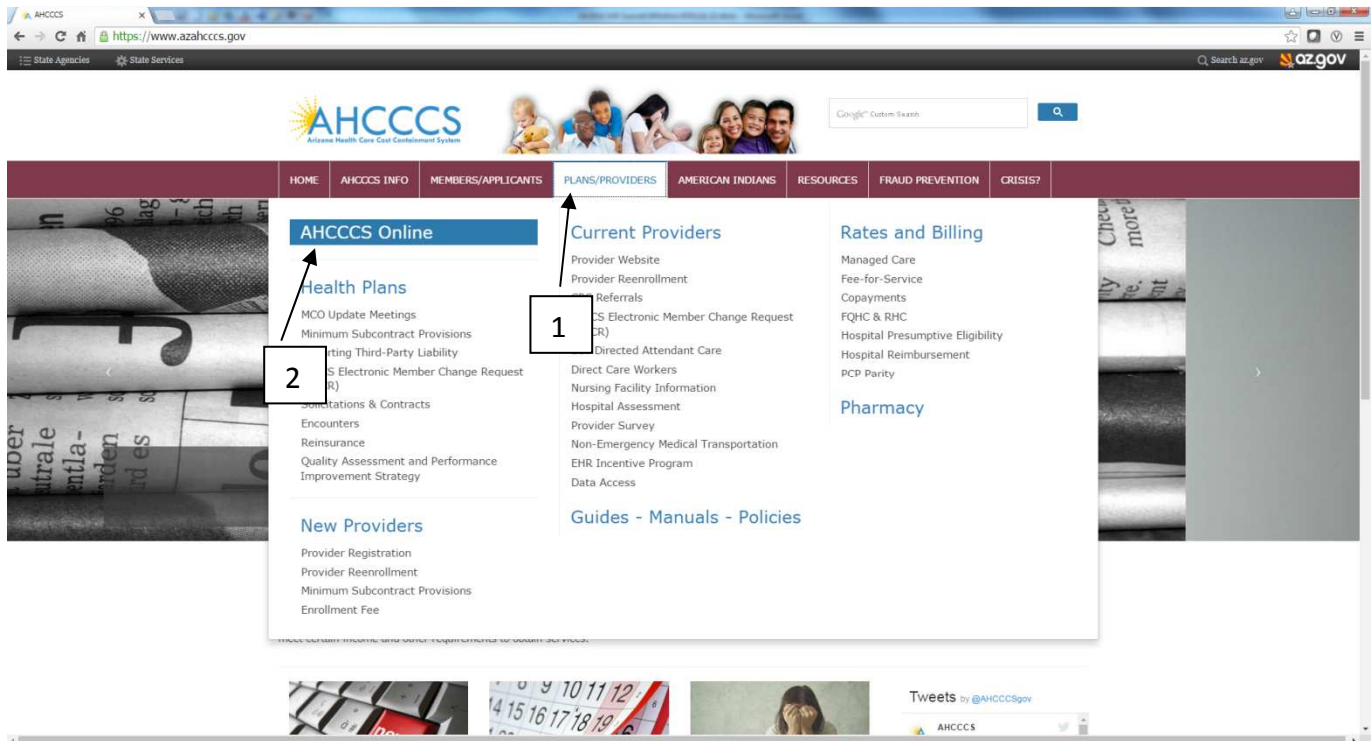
AHCCCS

https://www.azahcccs.gov

State Agencies State Services

Search az.gov az.gov

AHCCCS
Arizona Health Care Cost Containment System

Google Custom Search

HOME | AHCCCS INFO | MEMBERS/APPLICANTS | PLANS/PROVIDERS | AMERICAN INDIANS | RESOURCES | FRAUD PREVENTION | CRISIS?

AHCCCS Online

Health Plans
MCO Update Meetings
Minimum Subcontract Provisions
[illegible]rting Third-Party Liability
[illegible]S Electronic Member Change Request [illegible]R)
Solicitations & Contracts
Encounters
Reinsurance
Quality Assessment and Performance Improvement Strategy

New Providers
Provider Registration
Provider Reenrollment
Minimum Subcontract Provisions
Enrollment Fee

Current Providers
Provider Website
Provider Reenrollment
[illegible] Referrals
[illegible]CS Electronic Member Change Request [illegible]CR)
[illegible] Directed Attendant Care
Direct Care Workers
Nursing Facility Information
Hospital Assessment
Provider Survey
Non-Emergency Medical Transportation
EHR Incentive Program
Data Access

Guides - Manuals - Policies

Rates and Billing
Managed Care
Fee-for-Service
Copayments
FQHC & RHC
Hospital Presumptive Eligibility
Hospital Reimbursement
PCP Parity

Pharmacy

1

2

meet certain income and other requirements to obtain services.

Tweets by @AHCCCSgov

AHCCCS